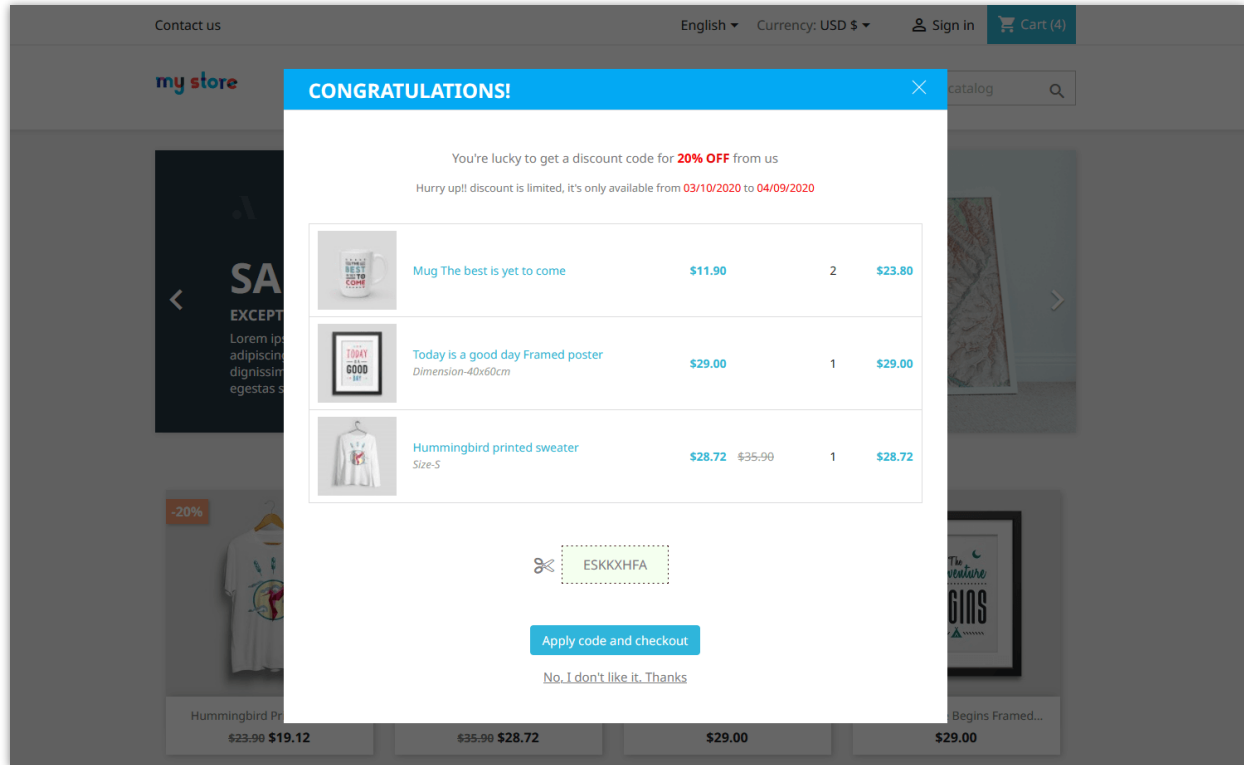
Contact us

English Currency: USD $ Sign in Cart (4)

my store

catalog

CONGRATULATIONS!

You're lucky to get a discount code for 20% OFF from us

Hurry up!! discount is limited, it's only available from 03/10/2020 to 04/09/2020

| | | | | |
|---|---|---|---|---|
| | Mug The best is yet to come | $11.90 | 2 | $23.80 |
| | Today is a good day Framed poster Dimension-40x60cm | $29.00 | 1 | $29.00 |
| | Hummingbird printed sweater Size-S | $28.72 ~~$35.90~~ | 1 | $28.72 |

ESKKXHFA

Apply code and checkout

No, I don't like it. Thanks

SA

EXCEPT

Lorem ips adipiscin dignissim egestas s

-20%

Hummingbird Pr

~~$23.90~~ $19.12

~~$35.90~~ $28.72

$29.00

Begins Framed...

$29.00